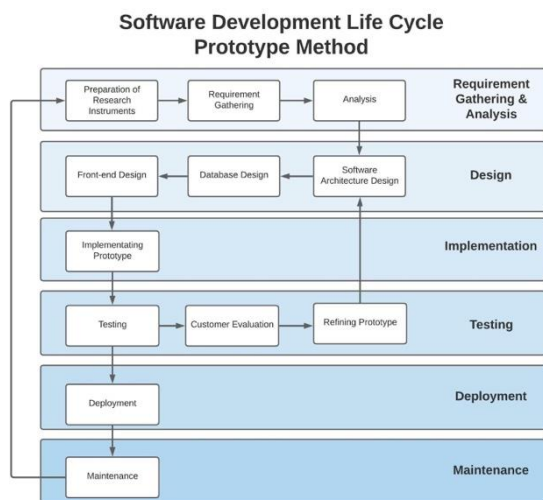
Software Development Life Cycle
Prototype Method

Preparation of Research Instruments
Requirement Gathering
Analysis
Requirement Gathering & Analysis

Front-end Design
Database Design
Software Architecture Design
Design

Implementating Prototype
Implementation

Testing
Customer Evaluation
Refining Prototype
Testing

Deployment
Deployment

Maintenance
Maintenance